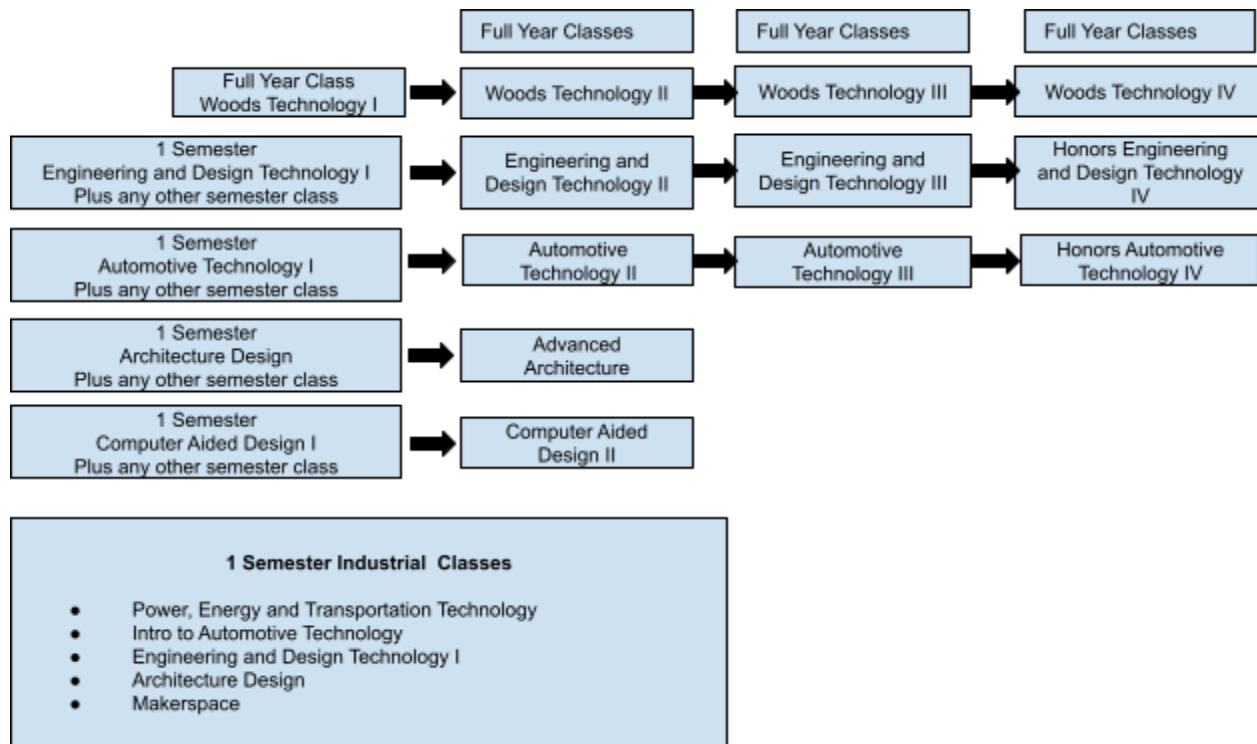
Full Year Classes

Full Year Classes

Full Year Classes

Full Year Class
Woods Technology I

Woods Technology II

Woods Technology III

Woods Technology IV

1 Semester
Engineering and Design Technology I
Plus any other semester class

Engineering and Design Technology II

Engineering and Design Technology III

Honors Engineering and Design Technology IV

1 Semester
Automotive Technology I
Plus any other semester class

Automotive Technology II

Automotive Technology III

Honors Automotive Technology IV

1 Semester
Architecture Design
Plus any other semester class

Advanced Architecture

1 Semester
Computer Aided Design I
Plus any other semester class

Computer Aided Design II

**1 Semester Industrial Classes**

- Power, Energy and Transportation Technology
- Intro to Automotive Technology
- Engineering and Design Technology I
- Architecture Design
- Makerspace